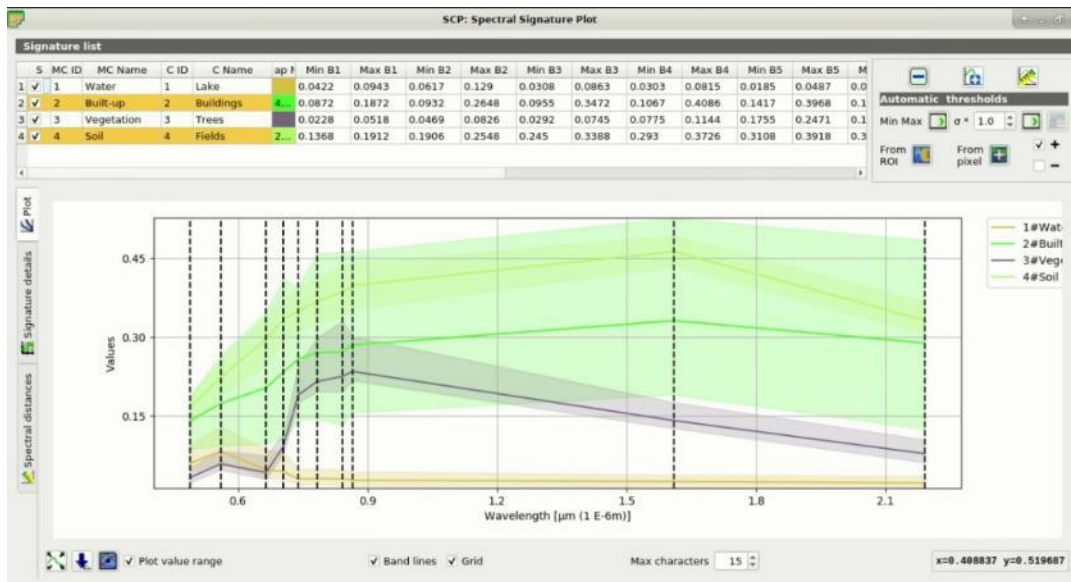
SCP: Spectral Signature Plot

Signature list

| | S | MC ID | MC Name | C ID | C Name | ap I | Min B1 | Max B1 | Min B2 | Max B2 | Min B3 | Max B3 | Min B4 | Max B4 | Min B5 | Max B5 | M |
|---|---|---|---|---|---|---|---|---|---|---|---|---|---|---|---|---|---|
| 1 | ✓ | 1 | Water | 1 | Lake | | 0.0422 | 0.0943 | 0.0617 | 0.129 | 0.0308 | 0.0863 | 0.0303 | 0.0815 | 0.0185 | 0.0487 | 0.0 |
| 2 | ✓ | 2 | Built-up | 2 | Buildings | 4... | 0.0872 | 0.1872 | 0.0932 | 0.2648 | 0.0955 | 0.3472 | 0.1067 | 0.4086 | 0.1417 | 0.3968 | 0.1 |
| 3 | ✓ | 3 | Vegetation | 3 | Trees | | 0.0228 | 0.0518 | 0.0469 | 0.0826 | 0.0292 | 0.0745 | 0.0775 | 0.1144 | 0.1755 | 0.2471 | 0.1 |
| 4 | ✓ | 4 | Soil | 4 | Fields | 2... | 0.1368 | 0.1912 | 0.1906 | 0.2548 | 0.245 | 0.3388 | 0.293 | 0.3726 | 0.3108 | 0.3918 | 0.3 |

Automatic thresholds
Min Max σ * 1.0
From ROI From pixel
✓ +
−

Plot
Signature details
Spectral distances

1#Wat
2#Built
3#Vege
4#Soil

0.45
0.30
0.15
Values
0.6 0.9 1.2 1.5 1.8 2.1
Wavelength [μm (1 E-6m)]

✓ Plot value range ✓ Band lines ✓ Grid Max characters 15 x=0.408837 y=0.519687